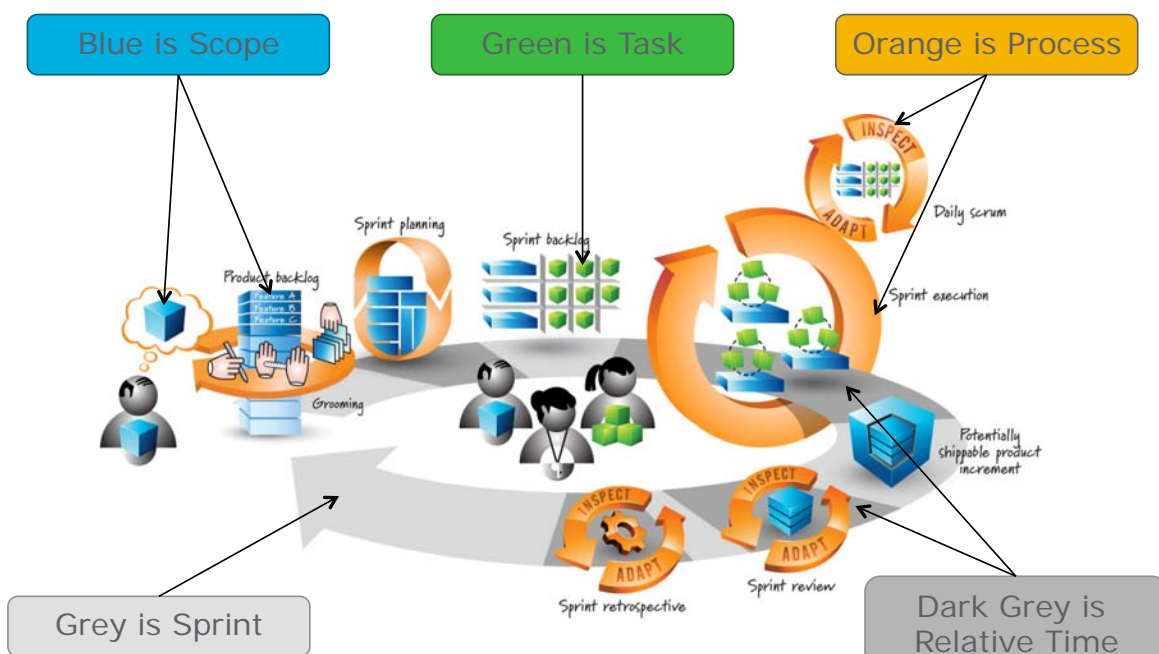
Blue is Scope

Green is Task

Orange is Process

INSPECT
ADAPT
Daily scrum

Sprint planning

Sprint backlog

Product backlog
Feature A
Feature B
Feature C

Sprint execution

Grooming

Potentially shippable product increment

INSPECT
ADAPT
Sprint retrospective

INSPECT
ADAPT
Sprint review

Grey is Sprint

Dark Grey is Relative Time